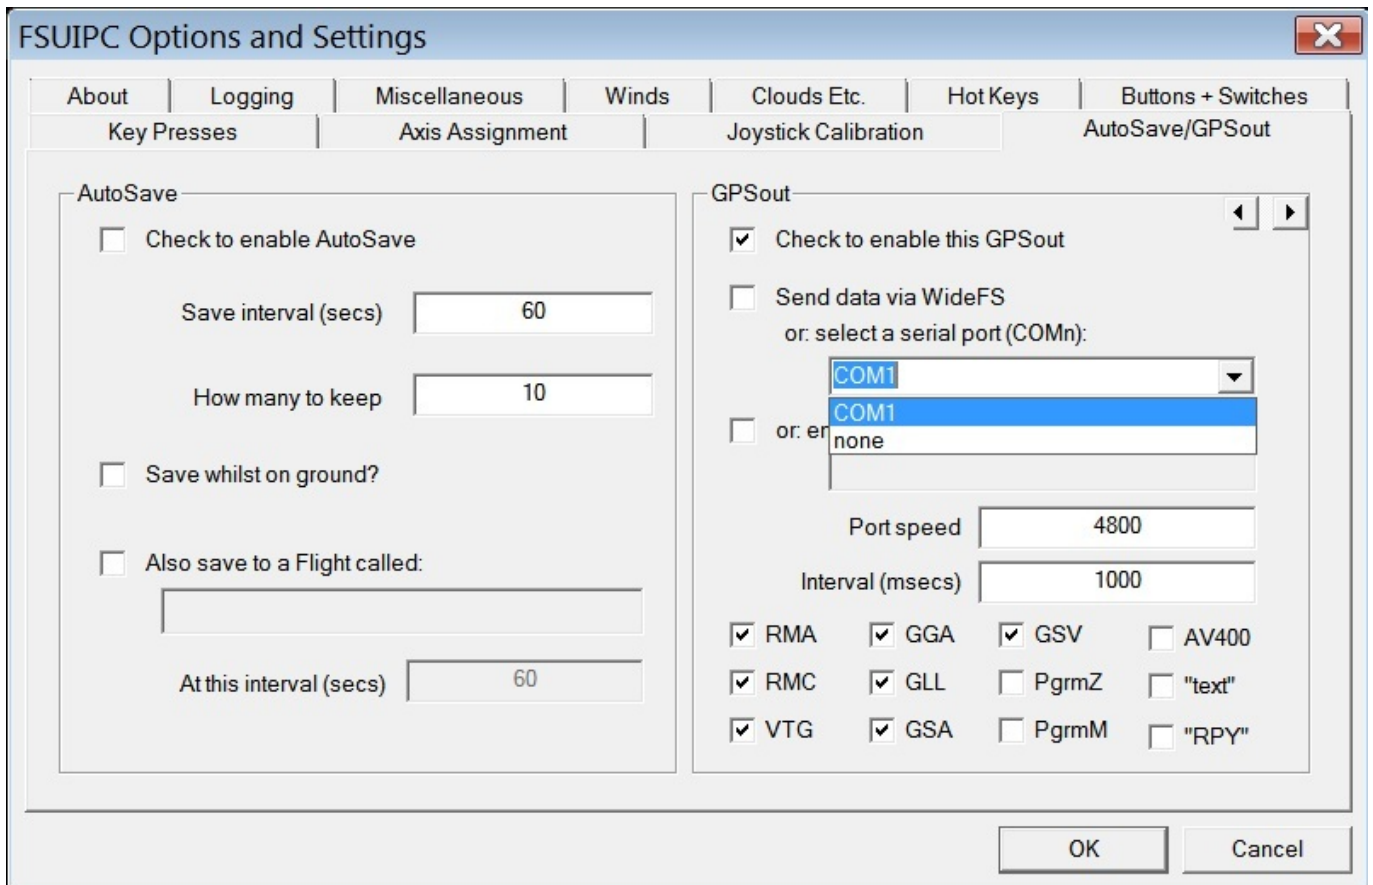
FSUIPC Options and Settings

About | Logging | Miscellaneous | Winds | Clouds Etc. | Hot Keys | Buttons + Switches
Key Presses | Axis Assignment | Joystick Calibration | AutoSave/GPSout

AutoSave

Check to enable AutoSave

Save interval (secs) 60

How many to keep 10

Save whilst on ground?

Also save to a Flight called:

At this interval (secs) 60

GPSout

Check to enable this GPSout

Send data via WideFS

or: select a serial port (COMn):

COM1

COM1
none

or: en

Port speed 4800

Interval (msecs) 1000

RMA GGA GSV AV400
RMC GLL PgrmZ "text"
VTG GSA PgrmM "RPY"

OK Cancel